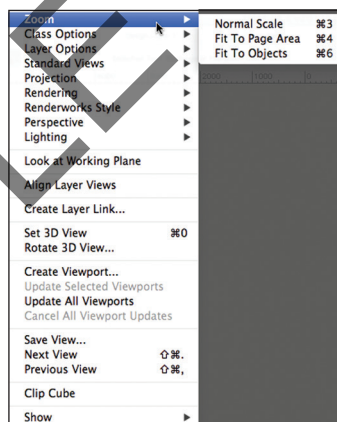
Zoom
Class Options
Layer Options
Standard Views
Projection
Rendering
Renderworks Style
Perspective
Lighting

Look at Working Plane

Align Layer Views

Create Layer Link...

Set 3D View ⌘0
Rotate 3D View...

Create Viewport...
Update Selected Viewports
Update All Viewports
Cancel All Viewport Updates

Save View...
Next View ⇧⌘.
Previous View ⇧⌘,

Clip Cube

Show

Normal Scale ⌘3
Fit To Page Area ⌘4
Fit To Objects ⌘6

2000 1000 0